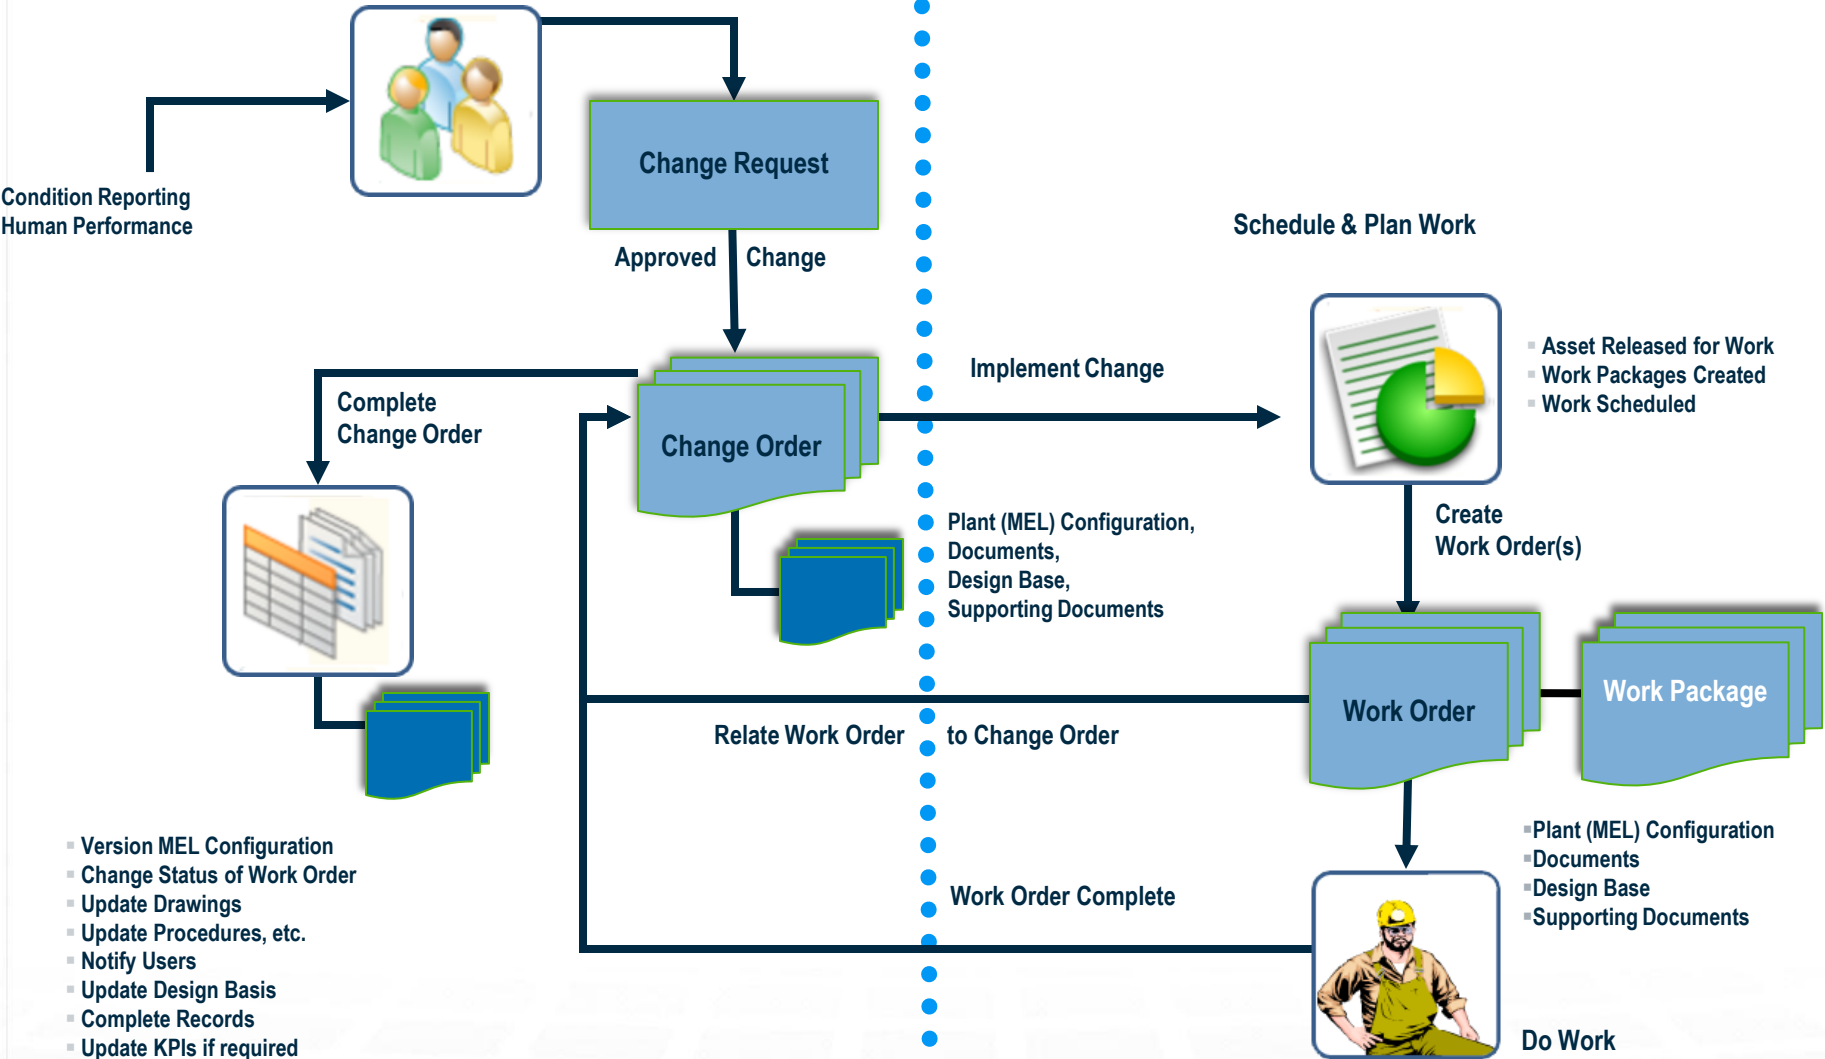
Condition Reporting
Human Performance

Change Request

Approved Change

Schedule & Plan Work

Complete
Change Order

Change Order

Implement Change

- Asset Released for Work
- Work Packages Created
- Work Scheduled

Create
Work Order(s)

- Plant (MEL) Configuration,
- Documents,
- Design Base,
- Supporting Documents

Work Order

Work Package

Relate Work Order to Change Order

- Plant (MEL) Configuration
- Documents
- Design Base
- Supporting Documents

- Version MEL Configuration
- Change Status of Work Order
- Update Drawings
- Update Procedures, etc.
- Notify Users
- Update Design Basis
- Complete Records
- Update KPIs if required

Work Order Complete

Do Work